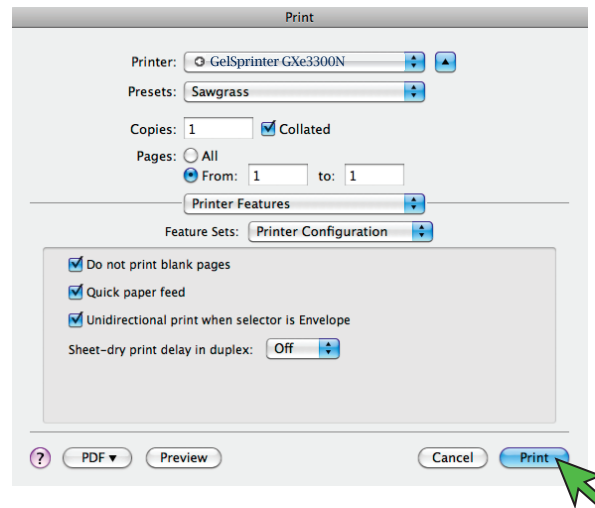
Print

Printer: GelSprinter GXe3300N

Presets: Sawgrass

Copies: 1 Collated

Pages: All

From: 1 to: 1

Printer Features

Feature Sets: Printer Configuration

Do not print blank pages

Quick paper feed

Unidirectional print when selector is Envelope

Sheet-dry print delay in duplex: Off

?

PDF ▼

Preview

Cancel

Print